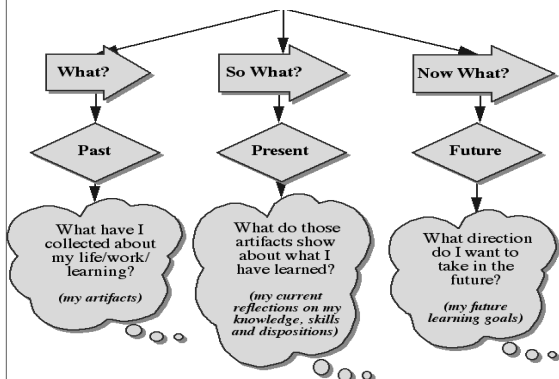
What?

So What?

Now What?

Past

Present

Future

What have I collected about my life/work/learning?

(my artifacts)

What do those artifacts show about what I have learned?

(my current reflections on my knowledge, skills and dispositions)

What direction do I want to take in the future?

(my future learning goals)